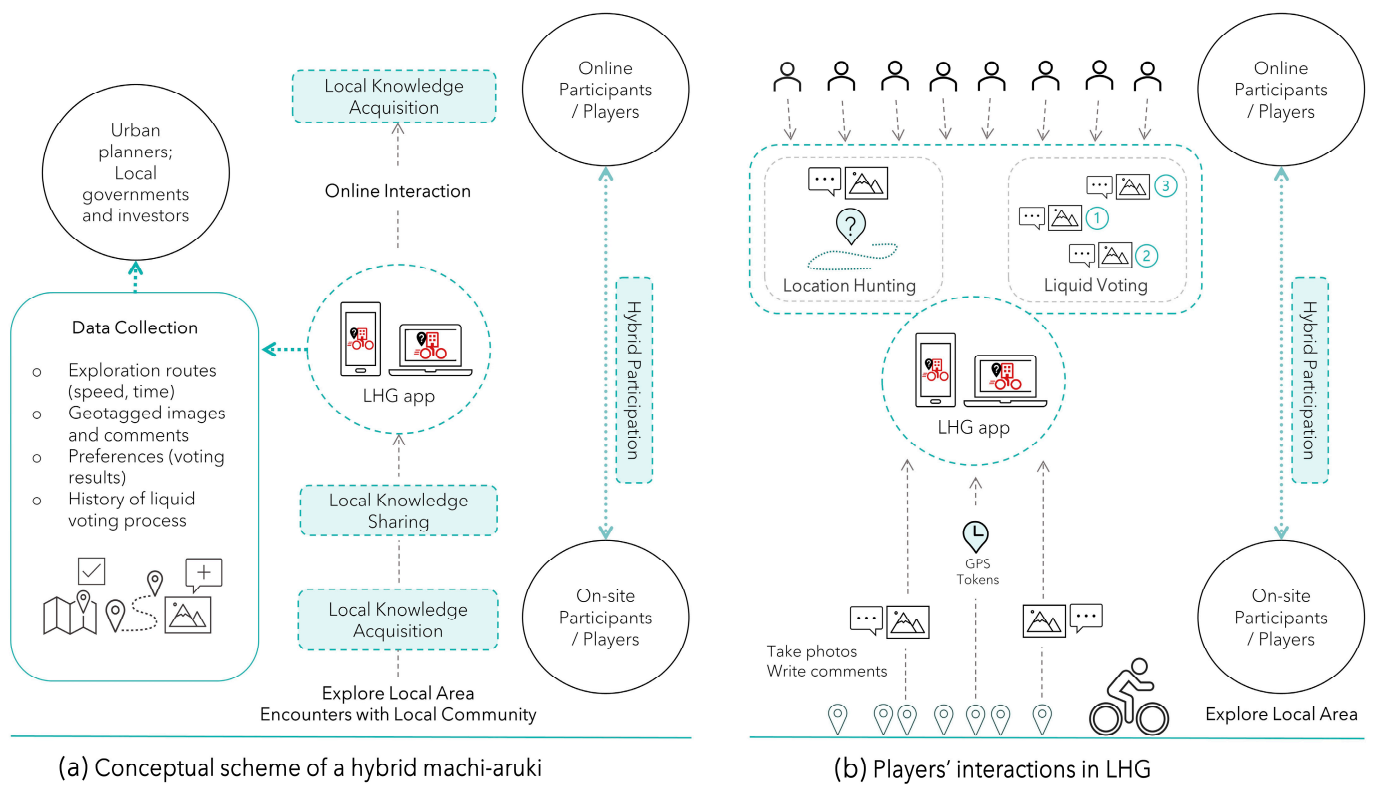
Urban planners; Local governments and investors

Local Knowledge Acquisition

Online Participants / Players

Online Interaction

Data Collection

o Exploration routes (speed, time)
o Geotagged images and comments
o Preferences (voting results)
o History of liquid voting process

LHG app

Hybrid Participation

Local Knowledge Sharing

Local Knowledge Acquisition

On-site Participants / Players

Explore Local Area
Encounters with Local Community

(a) Conceptual scheme of a hybrid machi-aruki

Location Hunting

3
1
2
Liquid Voting

Online Participants / Players

LHG app

Hybrid Participation

GPS Tokens

Take photos
Write comments

On-site Participants / Players

Explore Local Area

(b) Players' interactions in LHG